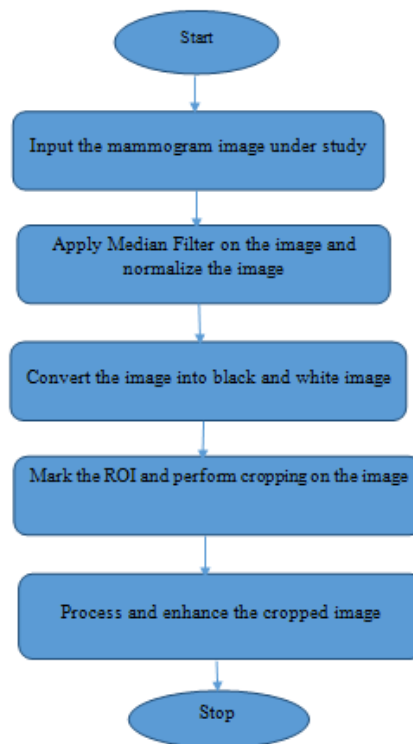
Start

Input the mammogram image under study

Apply Median Filter on the image and normalize the image

Convert the image into black and white image

Mark the ROI and perform cropping on the image

Process and enhance the cropped image

Stop